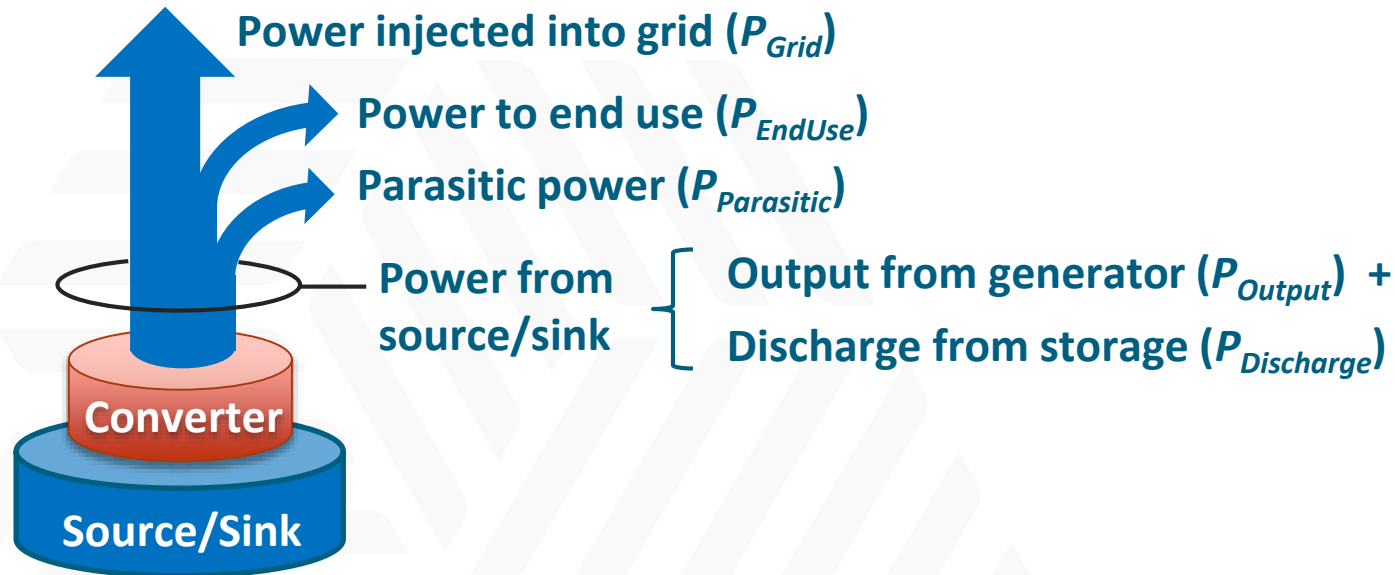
Power injected into grid ($P_{Grid}$)

Power to end use ($P_{EndUse}$)

Parasitic power ($P_{Parasitic}$)

Power from source/sink

Output from generator ($P_{Output}$) +

Discharge from storage ($P_{Discharge}$)

Converter

Source/Sink